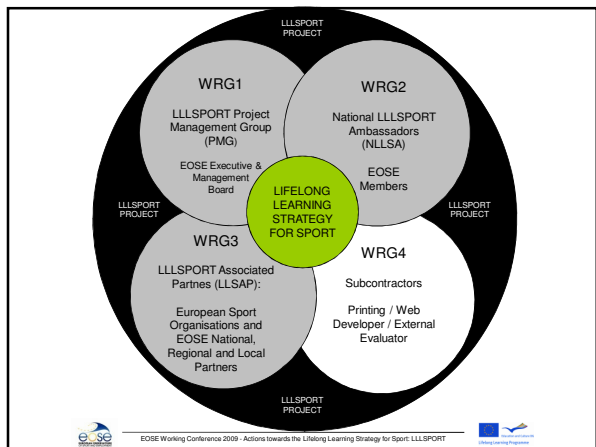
LLLSPORT PROJECT

WRG1

LLLSPORT Project Management Group (PMG)

EOSE Executive & Management Board

WRG2

National LLLSPORT Ambassadors (NLLSA)

EOSE Members

LLLSPORT PROJECT

LIFELONG LEARNING STRATEGY FOR SPORT

LLLSPORT PROJECT

WRG3

LLLSPORT Associated Partnes (LLSAP):

European Sport Organisations and EOSE National, Regional and Local Partners

WRG4

Subcontractors

Printing / Web Developer / External Evaluator

LLLSPORT PROJECT

eose

EOSE Working Conference 2009 - Actions towards the Lifelong Learning Strategy for Sport: LLLSPORT

Lifelong Learning Programme